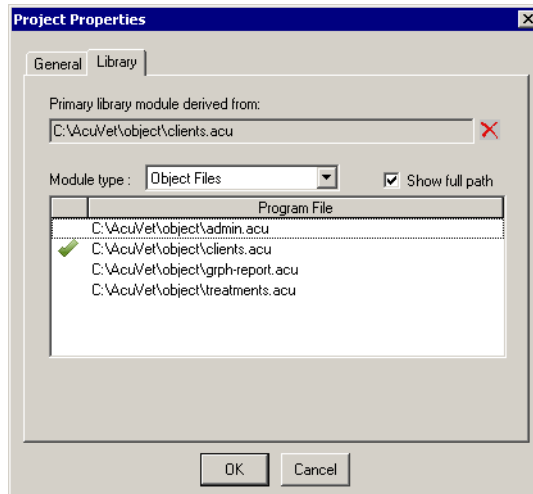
Project Properties

General Library

Primary library module derived from:

C:\AcuVet\object\clients.acu

Module type : Object Files

Show full path

| | Program File |
|---|---|
| | C:\AcuVet\object\admin.acu |
| | C:\AcuVet\object\clients.acu |
| | C:\AcuVet\object\grph-report.acu |
| | C:\AcuVet\object\treatments.acu |

OK Cancel